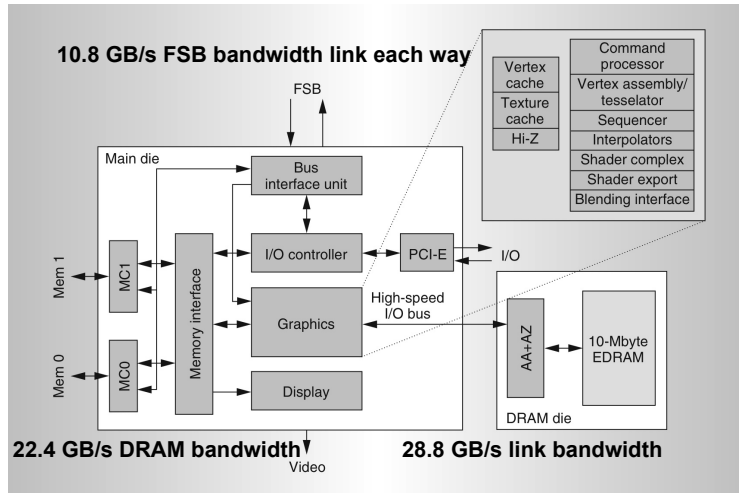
10.8 GB/s FSB bandwidth link each way

Vertex cache
Texture cache
Hi-Z

Command processor
Vertex assembly/ tesselator
Sequencer
Interpolators
Shader complex
Shader export
Blending interface

FSB

Main die

Bus interface unit

Mem 1

MC1

Memory interface

I/O controller

PCI-E

I/O

High-speed I/O bus

Graphics

AA+AZ

10-Mbyte EDRAM

Mem 0

MC0

Display

DRAM die

22.4 GB/s DRAM bandwidth

Video

28.8 GB/s link bandwidth